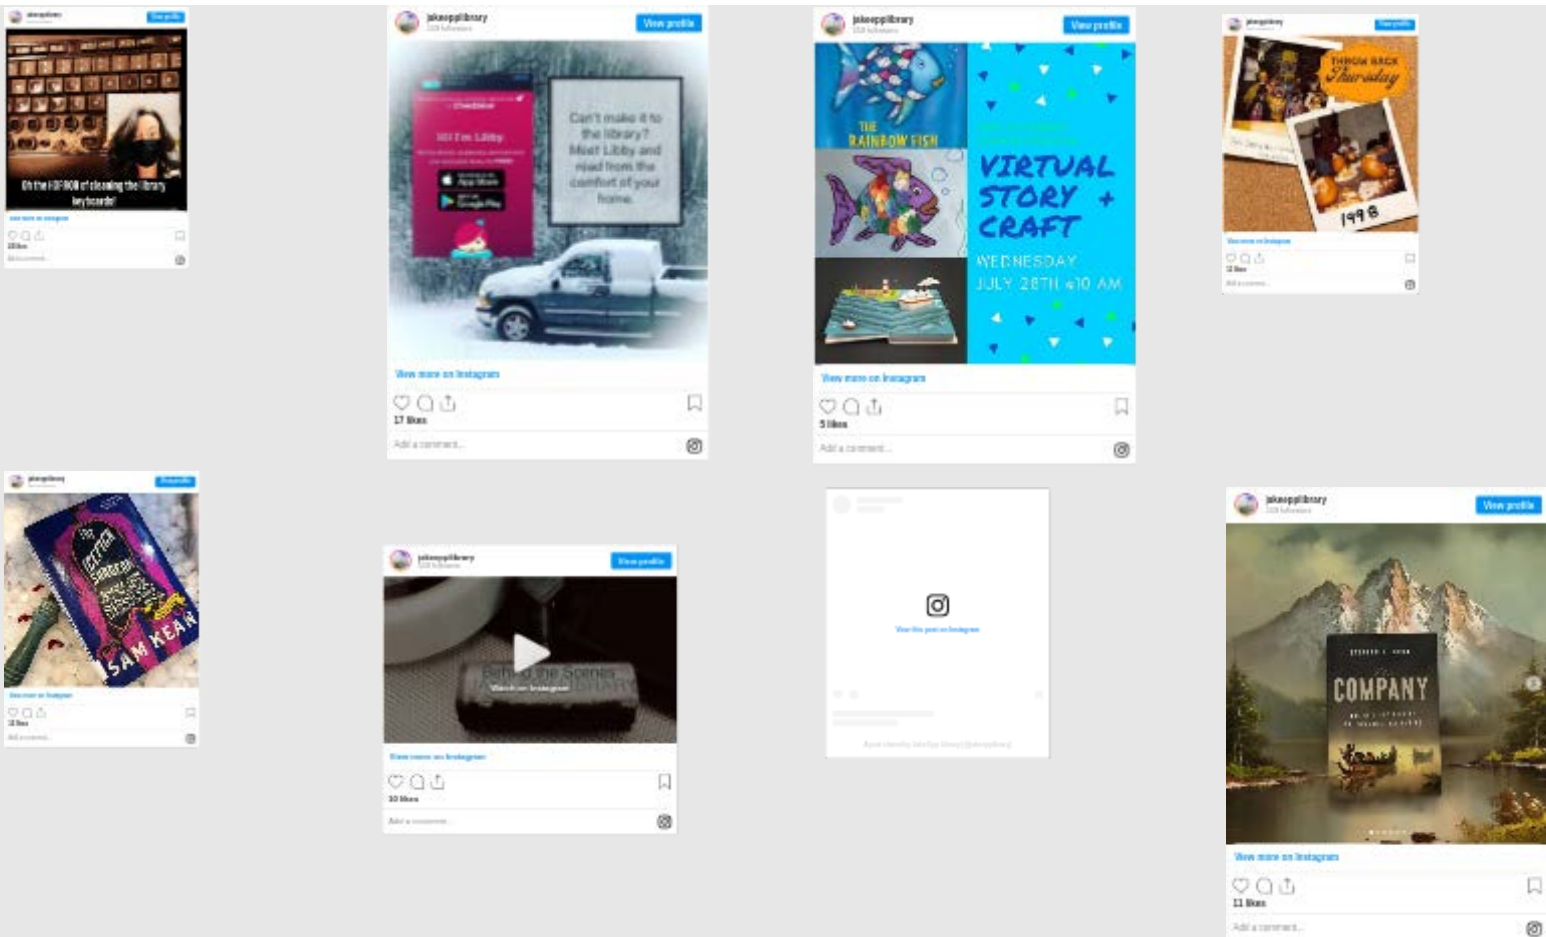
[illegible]
View profile
On the HORROR of cleaning the library keyboards!
View more on Instagram
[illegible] likes
Add a comment...

jakeepplibrary
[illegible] followers
View profile
Hi! I'm Libby
Can't make it to the library? Meet Libby and read from the comfort of your home.
View more on Instagram
17 likes
Add a comment...

jakeepplibrary
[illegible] followers
View profile
THE RAINBOW FISH
VIRTUAL STORY + CRAFT
WEDNESDAY JULY 28TH @10 AM
View more on Instagram
5 likes
Add a comment...

jakeepplibrary
View profile
THROW BACK Thursday
1998
View more on Instagram
12 likes
Add a comment...

jakeepplibrary
View profile
SAM KEAN
View more on Instagram
12 likes
Add a comment...

jakeepplibrary
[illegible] followers
View profile
Behind the Scenes
Watch on Instagram
View more on Instagram
30 likes
Add a comment...

View this post on Instagram
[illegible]

jakeepplibrary
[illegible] followers
View profile
COMPANY
View more on Instagram
11 likes
Add a comment...